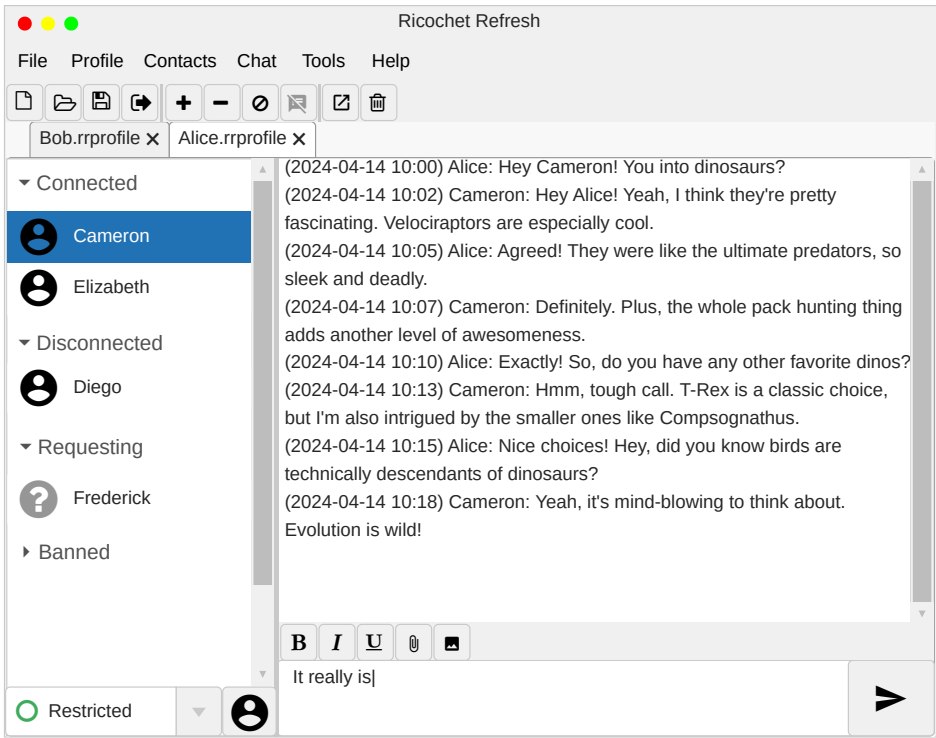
Ricochet Refresh

File Profile Contacts Chat Tools Help

Bob.rrprofile × Alice.rrprofile ×

Connected
Cameron
Elizabeth
Disconnected
Diego
Requesting
Frederick
Banned

(2024-04-14 10:00) Alice: Hey Cameron! You into dinosaurs?
(2024-04-14 10:02) Cameron: Hey Alice! Yeah, I think they're pretty fascinating. Velociraptors are especially cool.
(2024-04-14 10:05) Alice: Agreed! They were like the ultimate predators, so sleek and deadly.
(2024-04-14 10:07) Cameron: Definitely. Plus, the whole pack hunting thing adds another level of awesomeness.
(2024-04-14 10:10) Alice: Exactly! So, do you have any other favorite dinos?
(2024-04-14 10:13) Cameron: Hmm, tough call. T-Rex is a classic choice, but I'm also intrigued by the smaller ones like Compsognathus.
(2024-04-14 10:15) Alice: Nice choices! Hey, did you know birds are technically descendants of dinosaurs?
(2024-04-14 10:18) Cameron: Yeah, it's mind-blowing to think about. Evolution is wild!

B I U

It really is

Restricted